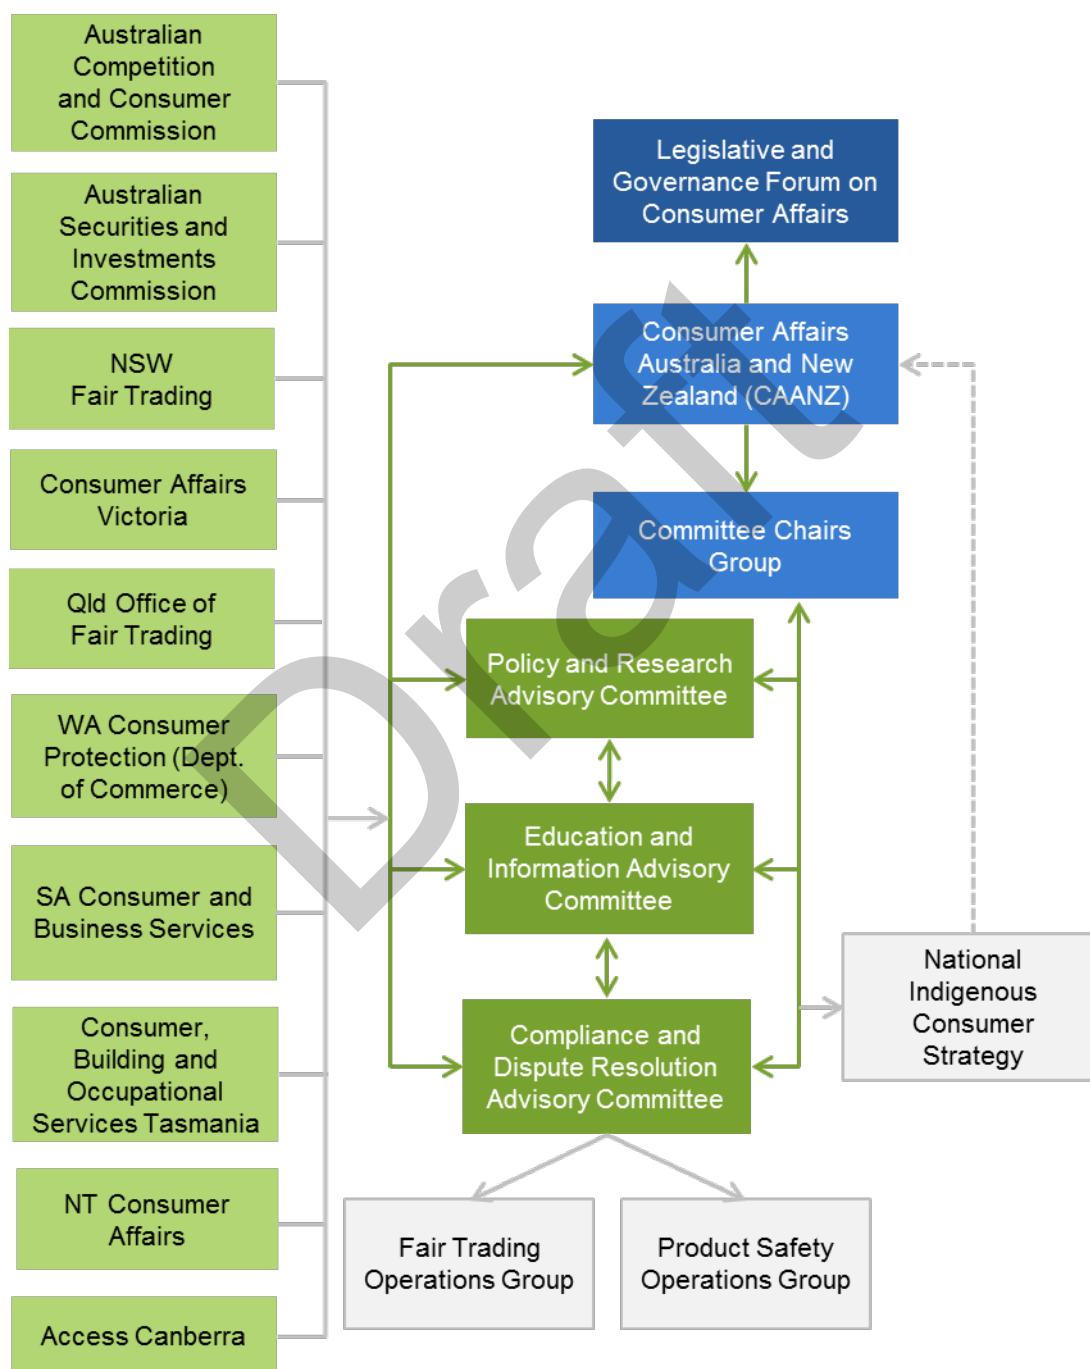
Australian Competition and Consumer Commission

Australian Securities and Investments Commission

NSW Fair Trading

Consumer Affairs Victoria

Qld Office of Fair Trading

WA Consumer Protection (Dept. of Commerce)

SA Consumer and Business Services

Consumer, Building and Occupational Services Tasmania

NT Consumer Affairs

Access Canberra

Legislative and Governance Forum on Consumer Affairs

Consumer Affairs Australia and New Zealand (CAANZ)

Committee Chairs Group

Policy and Research Advisory Committee

Education and Information Advisory Committee

Compliance and Dispute Resolution Advisory Committee

National Indigenous Consumer Strategy

Fair Trading Operations Group

Product Safety Operations Group

Draft